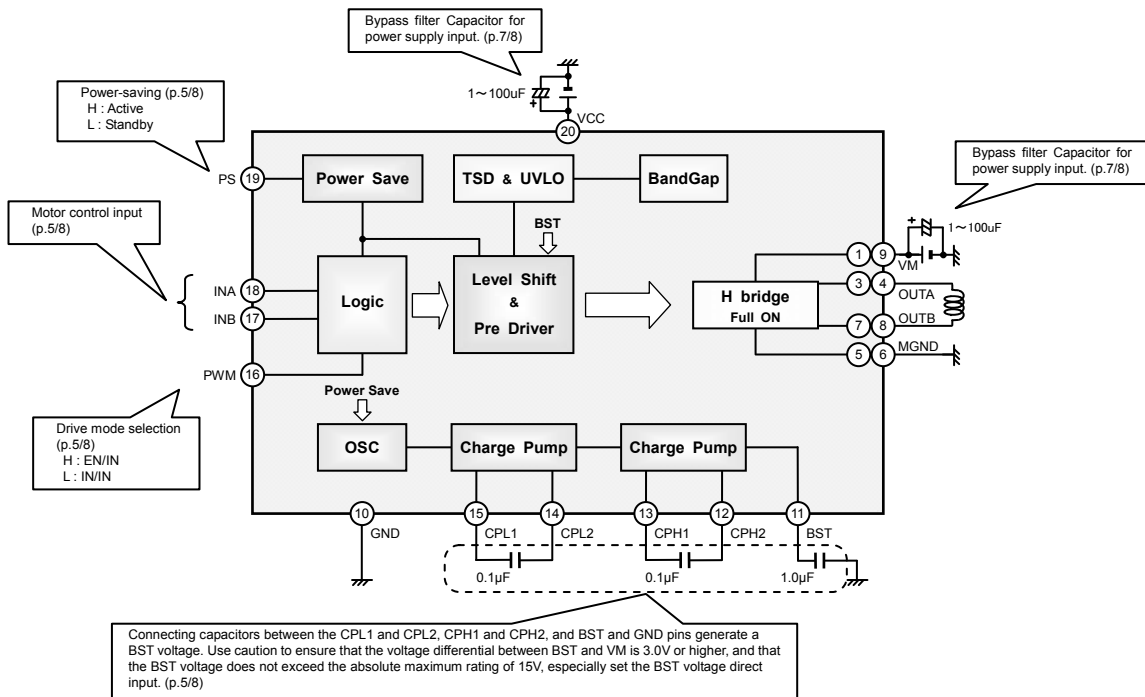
Bypass filter Capacitor for power supply input. (p.7/8)

1～100uF

20 VCC

Power-saving (p.5/8)
H : Active
L : Standby

PS 19

Power Save

TSD & UVLO

BandGap

Bypass filter Capacitor for power supply input. (p.7/8)

1～100uF

Motor control input (p.5/8)

BST

1 9 VM

INA 18

INB 17

Logic

Level Shift & Pre Driver

H bridge Full ON

3 4 OUTA

7 8 OUTB

5 6 MGND

PWM 16

Power Save

Drive mode selection (p.5/8)
H : EN/IN
L : IN/IN

OSC

Charge Pump

Charge Pump

10 GND

15 CPL1

14 CPL2

13 CPH1

12 CPH2

11 BST

0.1μF

0.1μF

1.0μF

Connecting capacitors between the CPL1 and CPL2, CPH1 and CPH2, and BST and GND pins generate a BST voltage. Use caution to ensure that the voltage differential between BST and VM is 3.0V or higher, and that the BST voltage does not exceed the absolute maximum rating of 15V, especially set the BST voltage direct input. (p.5/8)